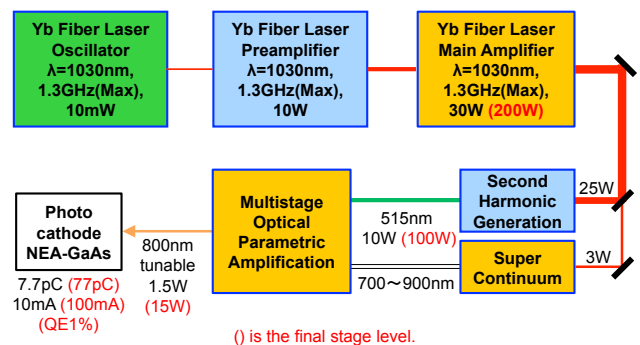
Yb Fiber Laser Oscillator λ=1030nm, 1.3GHz(Max), 10mW

Yb Fiber Laser Preamplifier λ=1030nm, 1.3GHz(Max), 10W

Yb Fiber Laser Main Amplifier λ=1030nm, 1.3GHz(Max), 30W (200W)

Photo cathode NEA-GaAs

7.7pC (77pC)
10mA (100mA)
(QE1%)

800nm tunable 1.5W (15W)

Multistage Optical Parametric Amplification

515nm 10W (100W)

700～900nm

Second Harmonic Generation

25W

Super Continuum

3W

() is the final stage level.